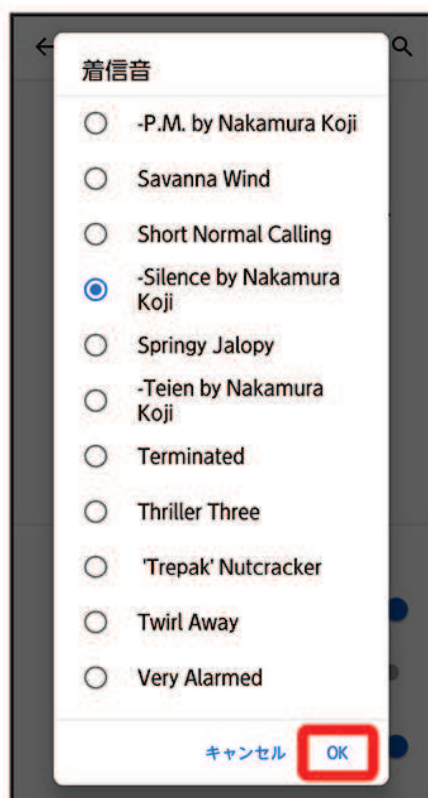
着信音

-P.M. by Nakamura Koji

Savanna Wind

Short Normal Calling

-Silence by Nakamura Koji

Springy Jalopy

-Teien by Nakamura Koji

Terminated

Thriller Three

'Trepak' Nutcracker

Twirl Away

Very Alarmed

キャンセル OK